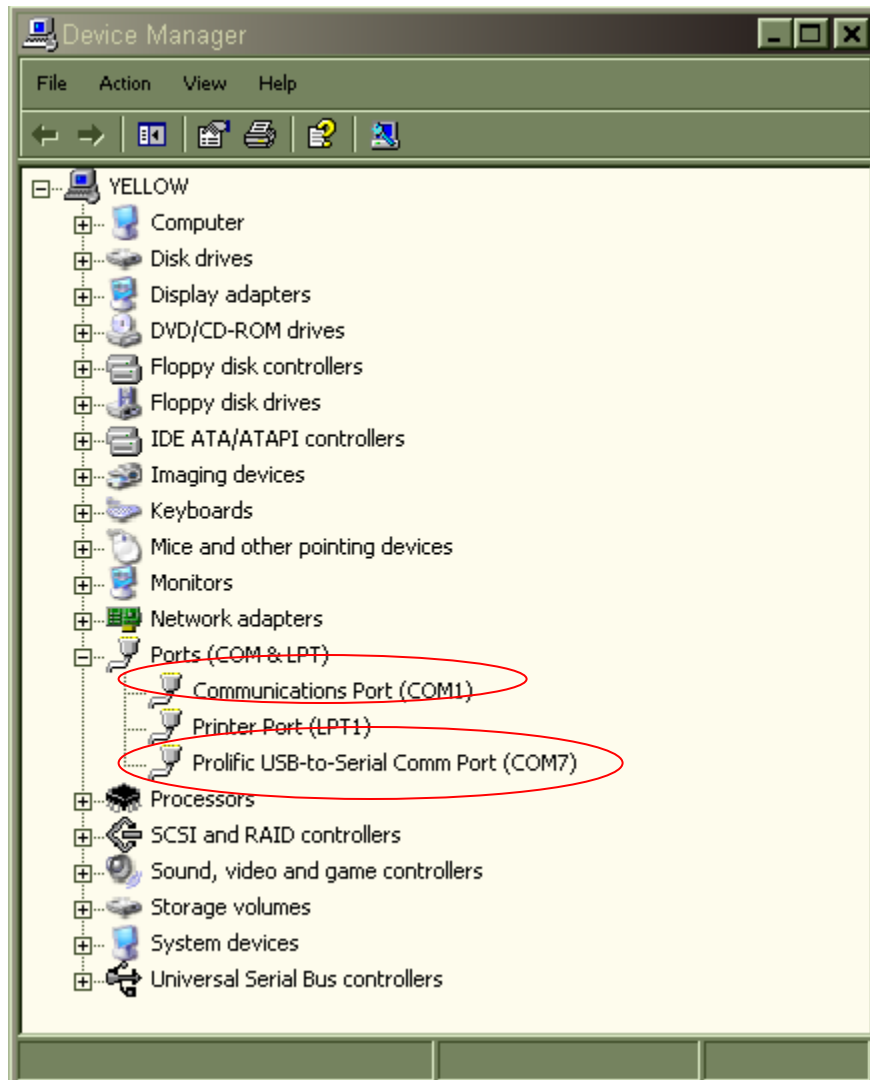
Device Manager

File Action View Help

YELLOW
Computer
Disk drives
Display adapters
DVD/CD-ROM drives
Floppy disk controllers
Floppy disk drives
IDE ATA/ATAPI controllers
Imaging devices
Keyboards
Mice and other pointing devices
Monitors
Network adapters
Ports (COM & LPT)
Communications Port (COM1)
Printer Port (LPT1)
Prolific USB-to-Serial Comm Port (COM7)
Processors
SCSI and RAID controllers
Sound, video and game controllers
Storage volumes
System devices
Universal Serial Bus controllers